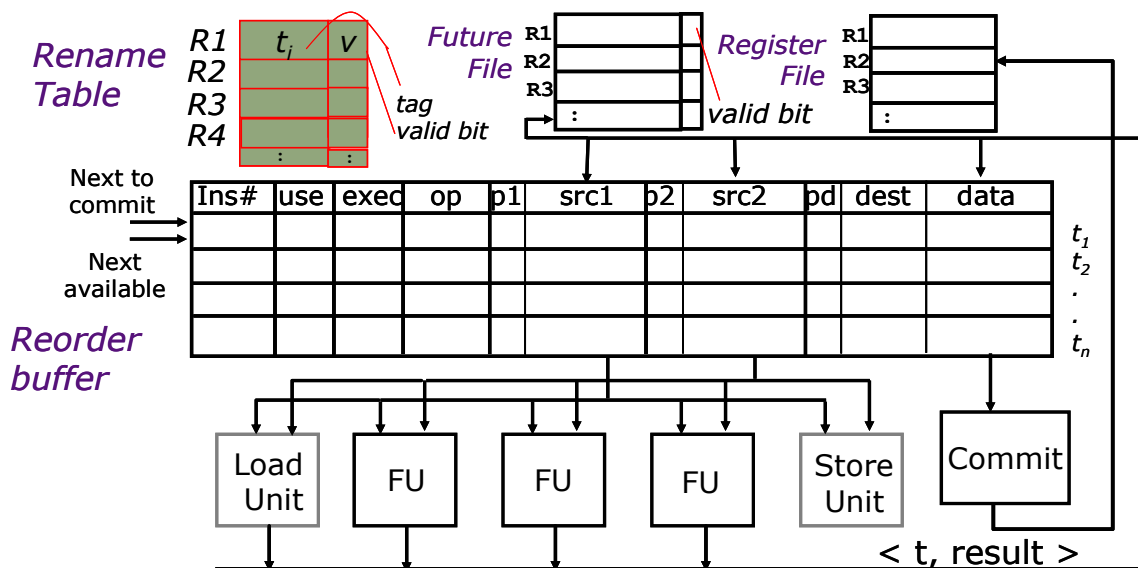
Rename Table

R1 $t_i$ v
R2
R3
R4
:  :

tag
valid bit

Future File
R1
R2
R3
:

valid bit

Register File
R1
R2
R3
:

Next to commit

Next available

| Ins# | use | exec | op | p1 | src1 | p2 | src2 | pd | dest | data |
|---|---|---|---|---|---|---|---|---|---|---|
| | | | | | | | | | | |
| | | | | | | | | | | |
| | | | | | | | | | | |
| | | | | | | | | | | |

$t_1$
$t_2$
.
.
$t_n$

Reorder buffer

Load Unit

FU

FU

FU

Store Unit

Commit

< t, result >